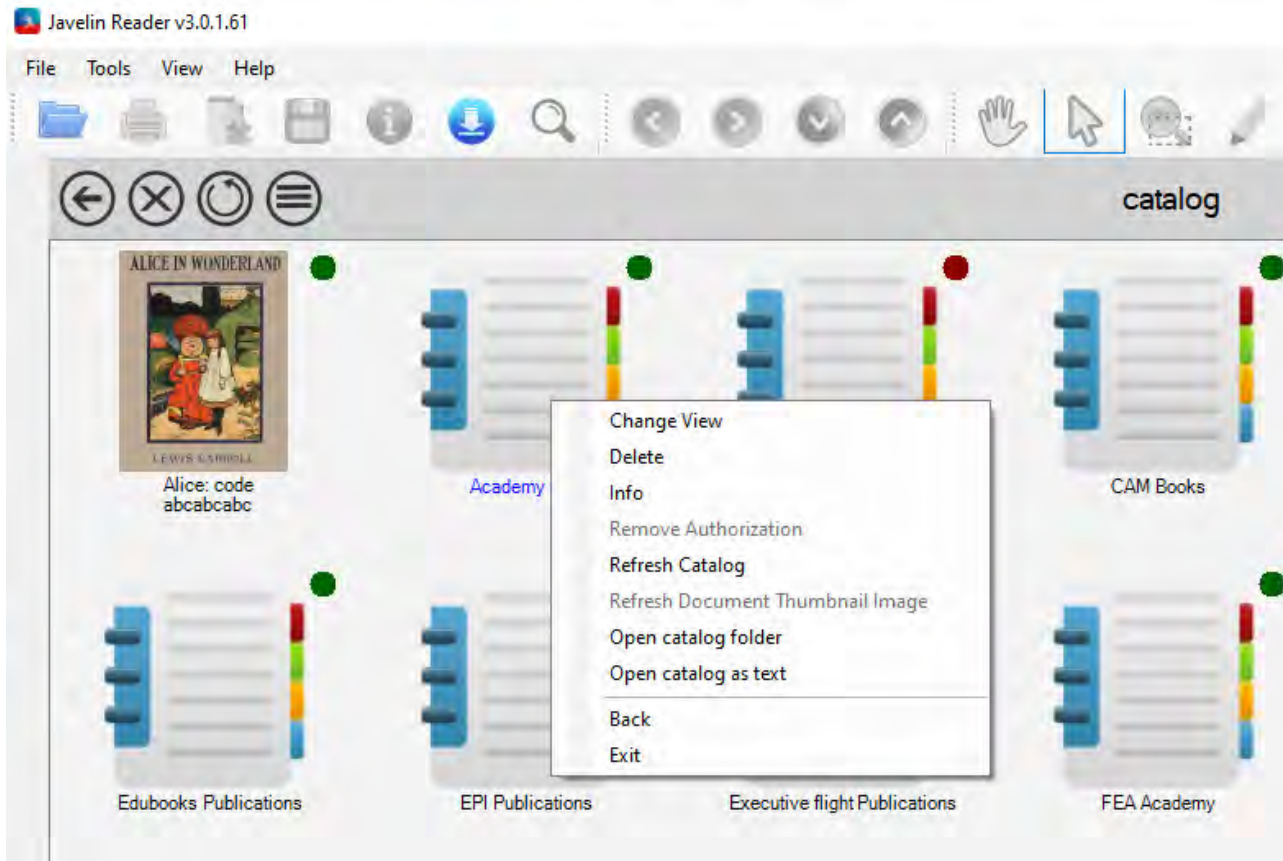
Javelin Reader v3.0.1.61

File Tools View Help

catalog

ALICE IN WONDERLAND

LEWIS CARROLL

Alice: code abcabcabc

Academy

CAM Books

Change View
Delete
Info
Remove Authorization
Refresh Catalog
Refresh Document Thumbnail Image
Open catalog folder
Open catalog as text
Back
Exit

Edubooks Publications

EPI Publications

Executive flight Publications

FEA Academy